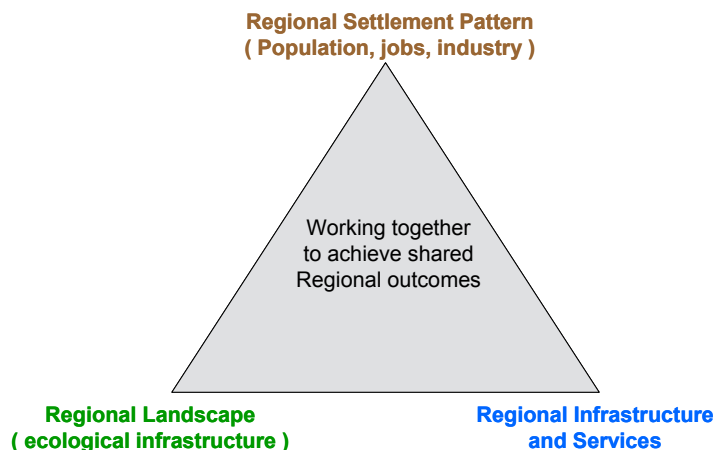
Regional Settlement Pattern
( Population, jobs, industry )

Working together to achieve shared Regional outcomes

Regional Landscape
( ecological infrastructure )

Regional Infrastructure and Services